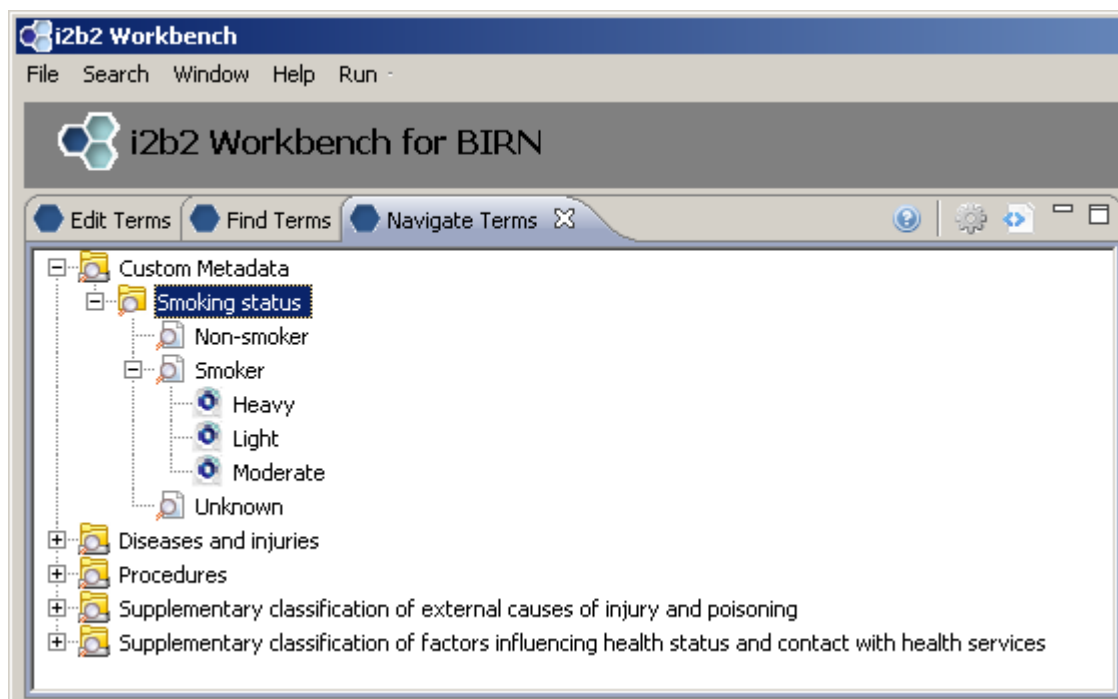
i2b2 Workbench

File Search Window Help Run

i2b2 Workbench for BIRN

Edit Terms Find Terms Navigate Terms

Custom Metadata
Smoking status
Non-smoker
Smoker
Heavy
Light
Moderate
Unknown
Diseases and injuries
Procedures
Supplementary classification of external causes of injury and poisoning
Supplementary classification of factors influencing health status and contact with health services